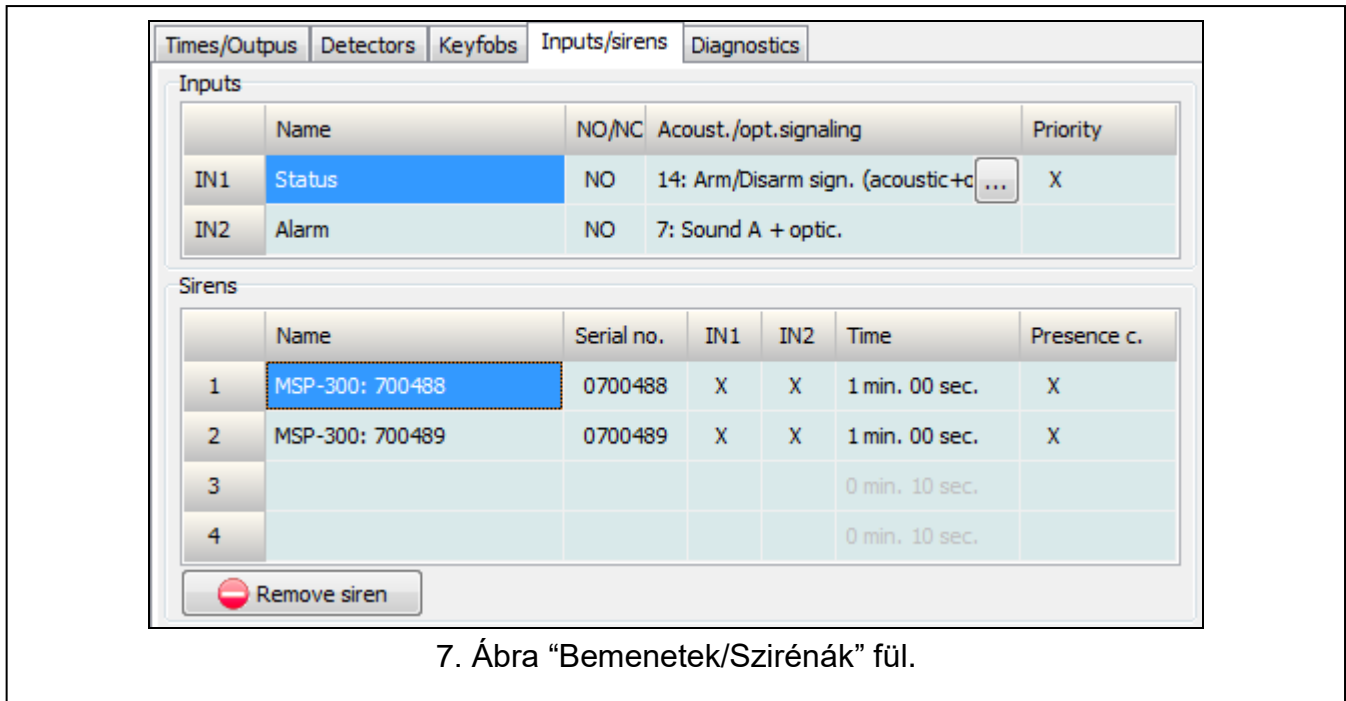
Times/Outpus | Detectors | Keyfobs | Inputs/sirens | Diagnostics

Inputs

| | Name | NO/NC | Acoust./opt.signaling | Priority |
|---|---|---|---|---|
| IN1 | Status | NO | 14: Arm/Disarm sign. (acoustic+c ... | X |
| IN2 | Alarm | NO | 7: Sound A + optic. | |

Sirens

| | Name | Serial no. | IN1 | IN2 | Time | Presence c. |
|---|---|---|---|---|---|---|
| 1 | MSP-300: 700488 | 0700488 | X | X | 1 min. 00 sec. | X |
| 2 | MSP-300: 700489 | 0700489 | X | X | 1 min. 00 sec. | X |
| 3 | | | | | 0 min. 10 sec. | |
| 4 | | | | | 0 min. 10 sec. | |

Remove siren

7. Ábra “Bemenetek/Szirénák” fül.